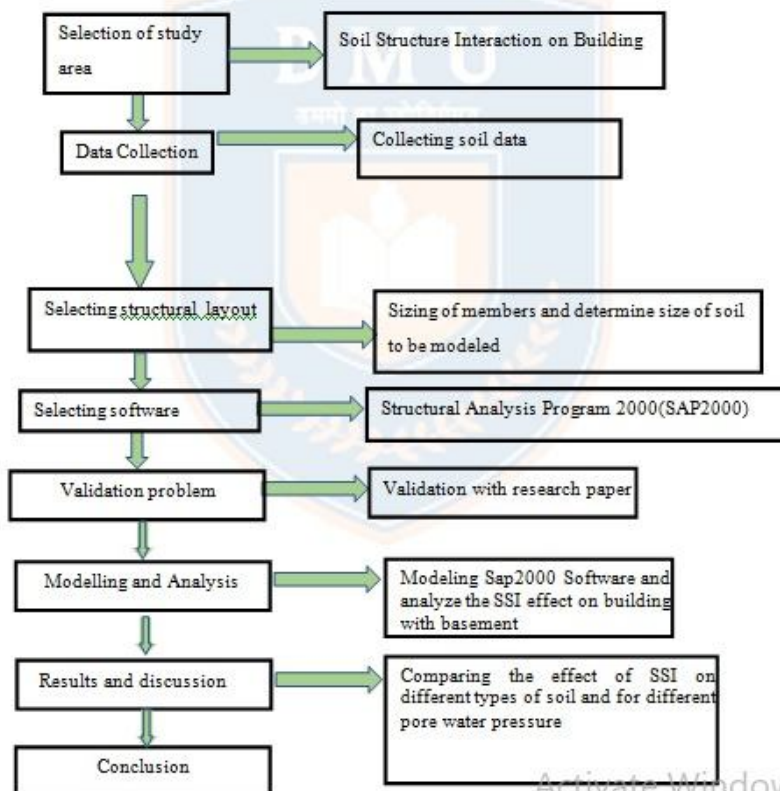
Selection of study area

Soil Structure Interaction on Building

DMU

Data Collection

Collecting soil data

Selecting structural layout

Sizing of members and determine size of soil to be modeled

Selecting software

Structural Analysis Program 2000(SAP2000)

Validation problem

Validation with research paper

Modelling and Analysis

Modeling Sap2000 Software and analyze the SSI effect on building with basement

Results and discussion

Comparing the effect of SSI on different types of soil and for different pore water pressure

Conclusion

Activate Window